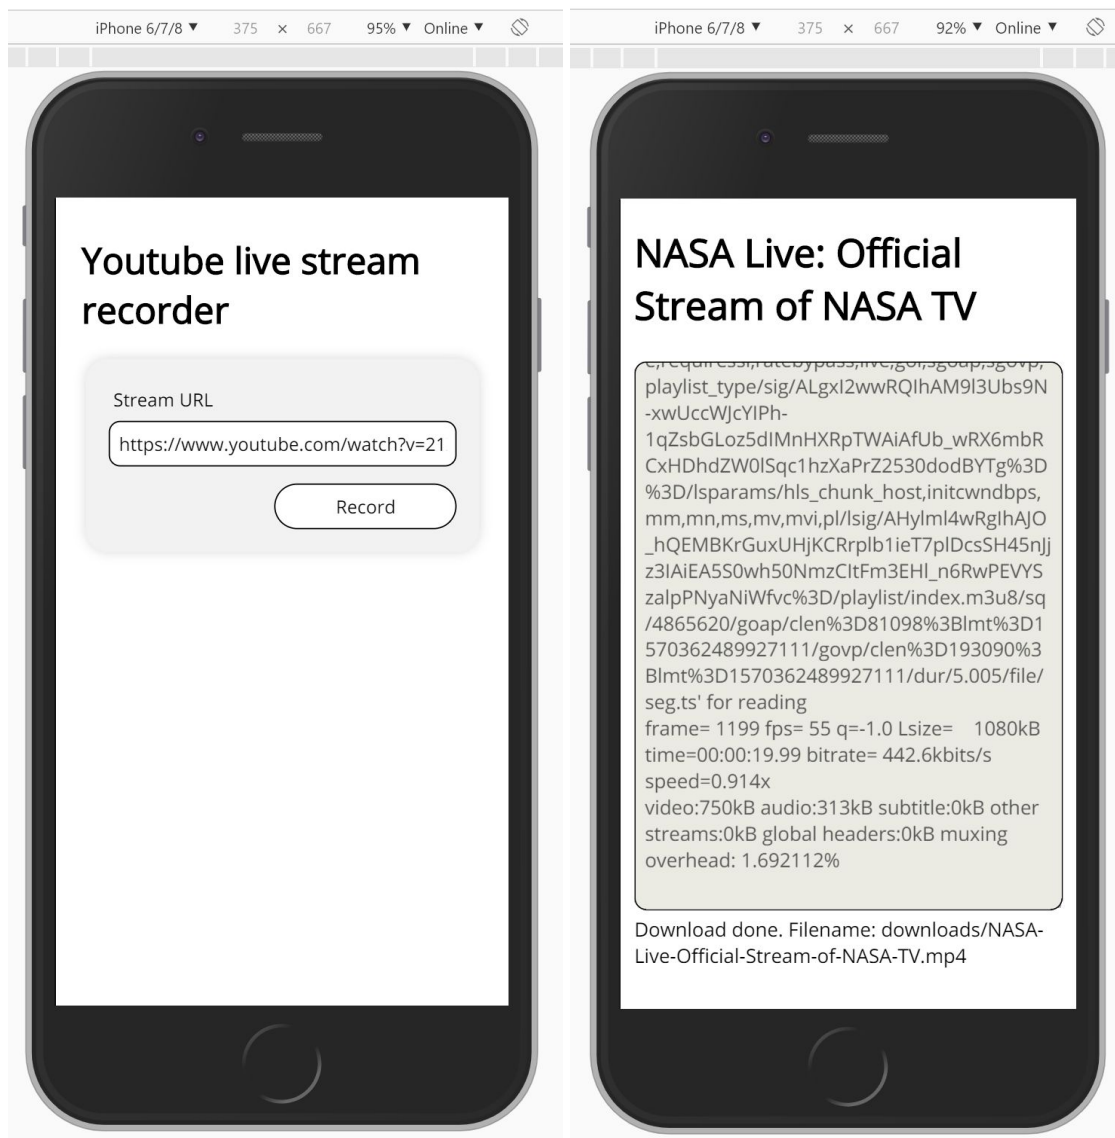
iPhone 6/7/8 ▼ 375 × 667 95% ▼ Online ▼

Youtube live stream recorder

Stream URL

https://www.youtube.com/watch?v=21

Record

iPhone 6/7/8 ▼ 375 × 667 92% ▼ Online ▼

NASA Live: Official Stream of NASA TV

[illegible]
playlist_type/sig/ALgxI2wwRQIhAM9l3Ubs9N-xwUccWJcYIPh-1qZsbGLoz5dIMnHXRpTWAiAfUb_wRX6mbRCxHDhdZW0lSqc1hzXaPrZ2530dodBYTg%3D%3D/lsparams/hls_chunk_host,initcwndbps,mm,mn,ms,mv,mvi,pl/lsig/AHylml4wRgIhAJO_hQEMBKrGuxUHjKCRrplb1ieT7plDcsSH45nJjz3IAiEA5S0wh50NmzCltFm3EHl_n6RwPEVYSzalpPNyaNiWfvc%3D/playlist/index.m3u8/sq/4865620/goap/clen%3D81098%3Blmt%3D1570362489927111/govp/clen%3D193090%3Blmt%3D1570362489927111/dur/5.005/file/seg.ts' for reading
frame= 1199 fps= 55 q=-1.0 Lsize= 1080kB time=00:00:19.99 bitrate= 442.6kbits/s speed=0.914x
video:750kB audio:313kB subtitle:0kB other streams:0kB global headers:0kB muxing overhead: 1.692112%

Download done. Filename: downloads/NASA-Live-Official-Stream-of-NASA-TV.mp4